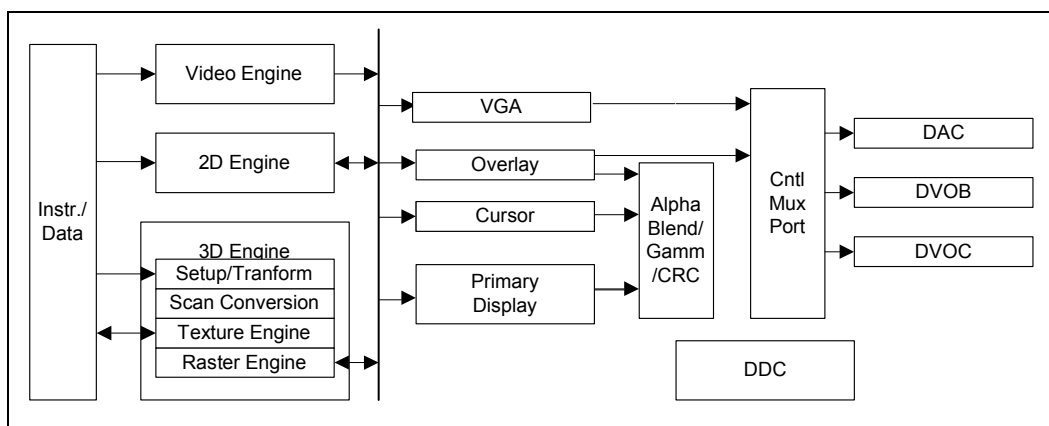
Instr./
Data

Video Engine

2D Engine

3D Engine
Setup/Tranform
Scan Conversion
Texture Engine
Raster Engine

VGA

Overlay

Cursor

Primary
Display

Alpha
Blend/
Gamm
/CRC

Cntl
Mux
Port

DAC

DVOB

DVOC

DDC